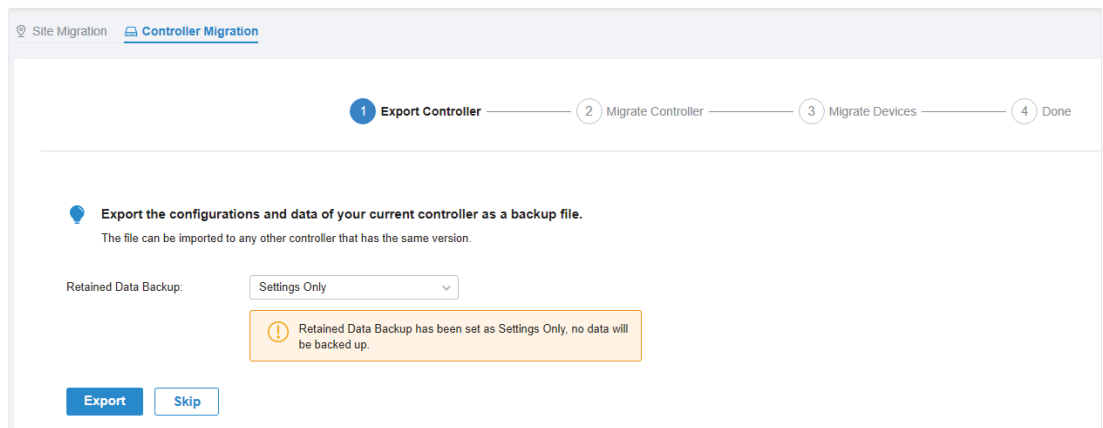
Site Migration
Controller Migration

1 Export Controller
2 Migrate Controller
3 Migrate Devices
4 Done

Export the configurations and data of your current controller as a backup file.
The file can be imported to any other controller that has the same version.

Retained Data Backup:
Settings Only

Retained Data Backup has been set as Settings Only, no data will be backed up.

Export
Skip